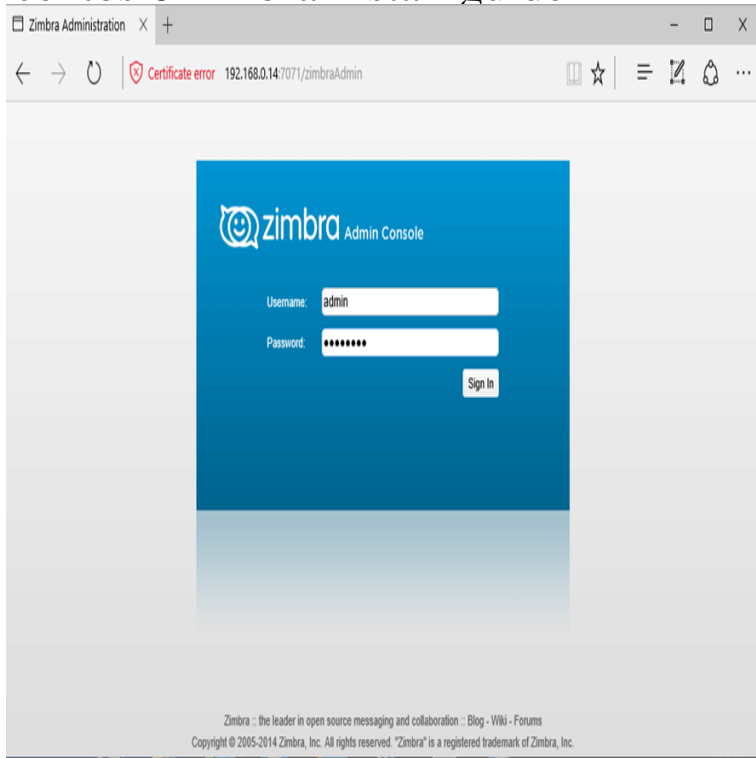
Zimbra Administration

Certificate error 192.168.0.14:7071/zimbraAdmin

zimbra Admin Console

Username: admin

Password: ••••••••

Sign In

Zimbra :: the leader in open source messaging and collaboration :: Blog - Wiki - Forums

Copyright © 2005-2014 Zimbra, Inc. All rights reserved. "Zimbra" is a registered trademark of Zimbra, Inc.